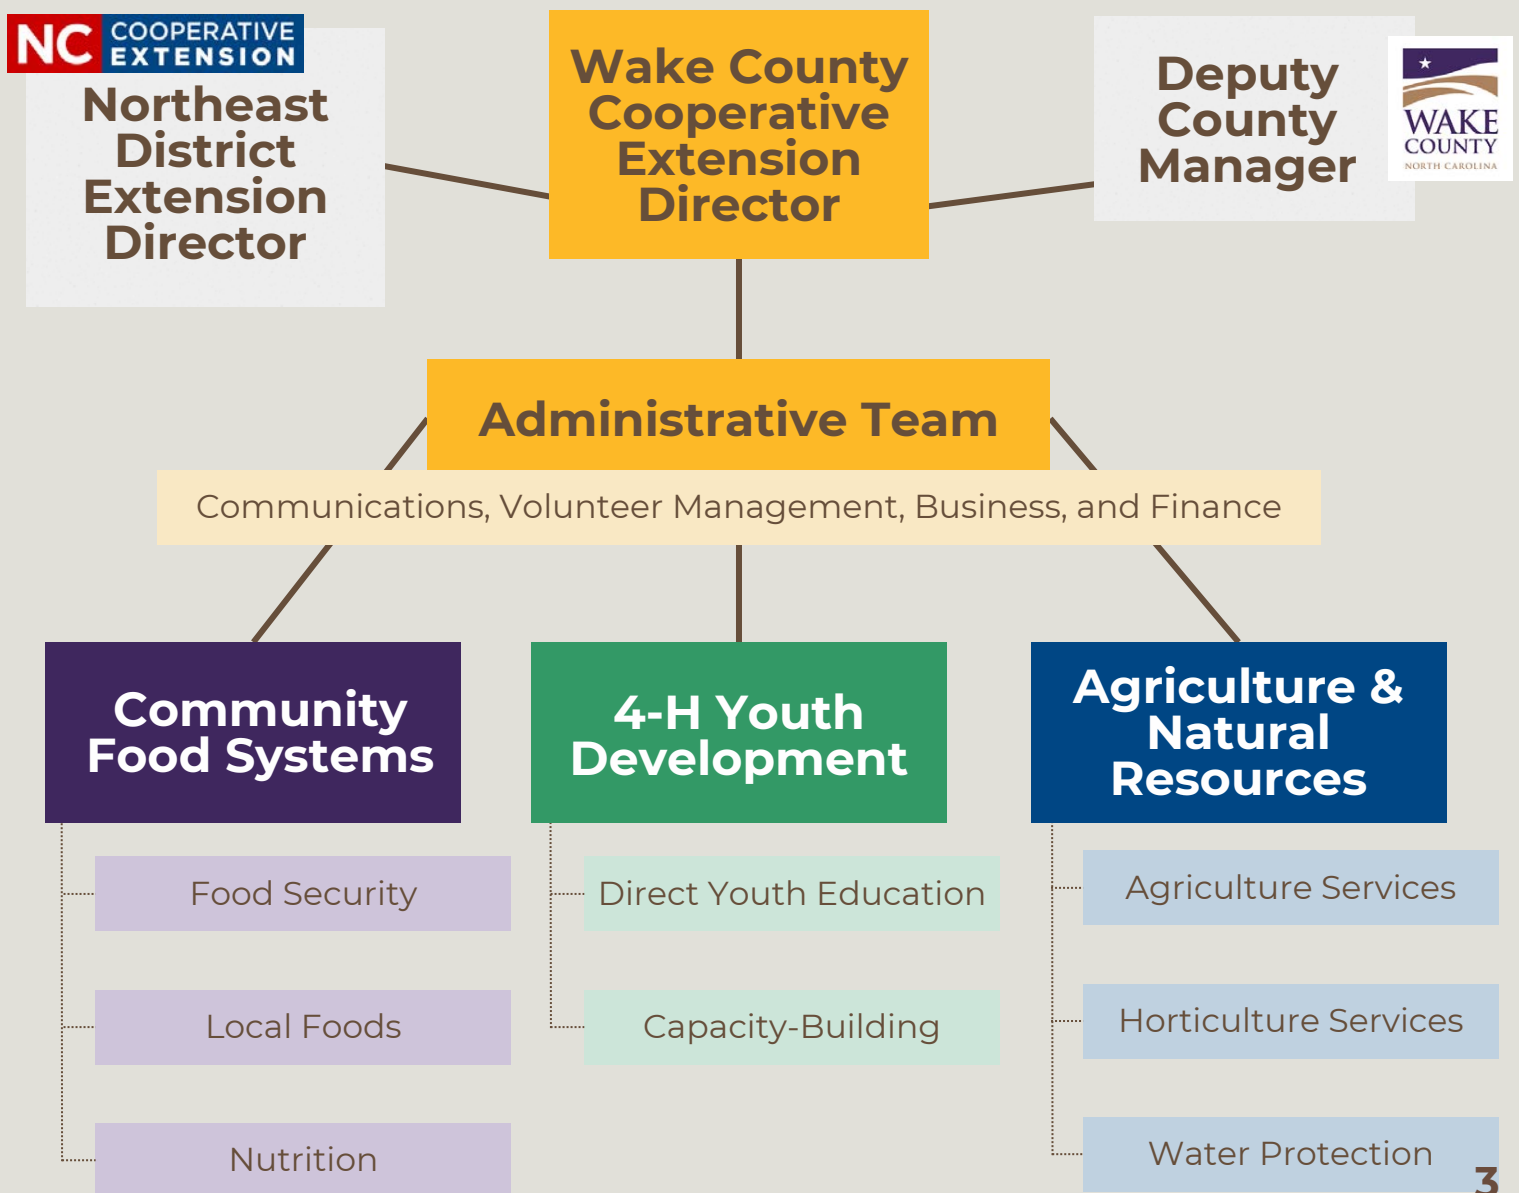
NC COOPERATIVE EXTENSION

Northeast District Extension Director

Wake County Cooperative Extension Director

Deputy County Manager

WAKE COUNTY NORTH CAROLINA

Administrative Team

Communications, Volunteer Management, Business, and Finance

Community Food Systems

Food Security

Local Foods

Nutrition

4-H Youth Development

Direct Youth Education

Capacity-Building

Agriculture & Natural Resources

Agriculture Services

Horticulture Services

Water Protection

3